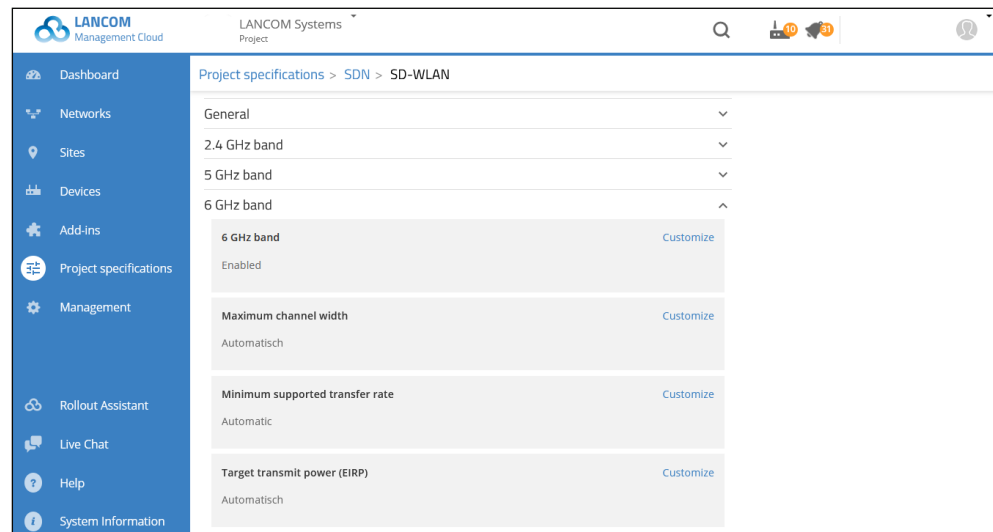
LANCOM
Management Cloud

LANCOM Systems
Project

10
31

Dashboard
Networks
Sites
Devices
Add-ins
Project specifications
Management

Rollout Assistant
Live Chat
Help
System Information

Project specifications > SDN > SD-WLAN

General
2.4 GHz band
5 GHz band
6 GHz band

6 GHz band
Customize
Enabled

Maximum channel width
Customize
Automatisch

Minimum supported transfer rate
Customize
Automatic

Target transmit power (EIRP)
Customize
Automatisch